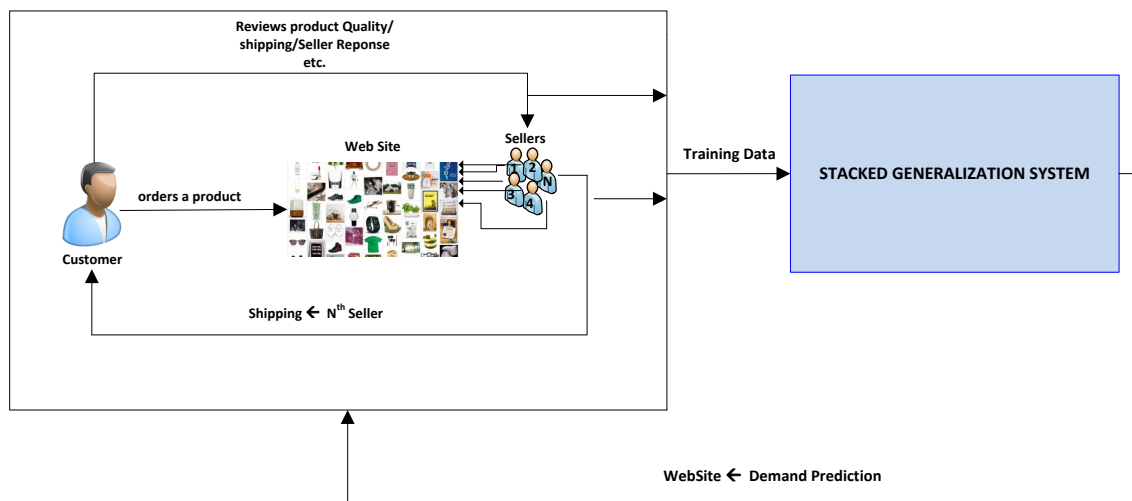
Reviews product Quality/ shipping/Seller Reponse etc.

Web Site

Sellers

1 2 N 3 4

Customer

orders a product

Shipping ← N$^{th}$ Seller

Training Data

STACKED GENERALIZATION SYSTEM

WebSite ← Demand Prediction